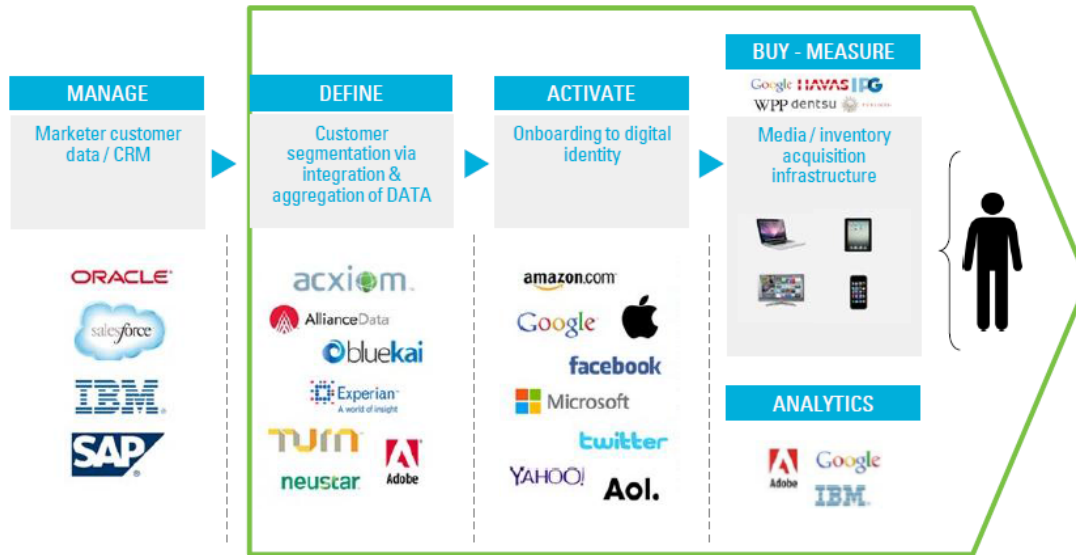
MANAGE

Marketer customer data / CRM

ORACLE
salesforce
IBM
SAP

DEFINE

Customer segmentation via integration & aggregation of DATA

acxiom
AllianceData
bluekai
Experian
A world of insight
TURN
Adobe
neustar

ACTIVATE

Onboarding to digital identity

amazon.com
Google
facebook
Microsoft
twitter
YAHOO!
Aol.

BUY - MEASURE

Google HAVAS IPG
WPP dentsu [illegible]

Media / inventory acquisition infrastructure

ANALYTICS

Adobe
Google
IBM